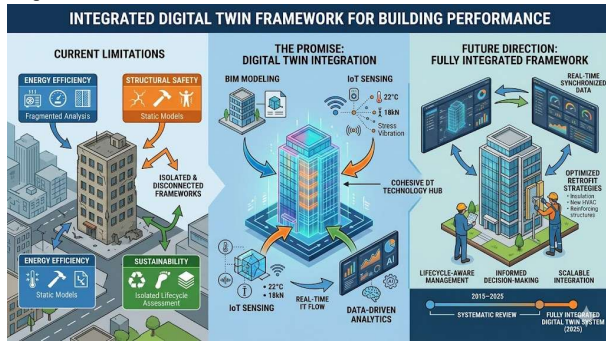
INTEGRATED DIGITAL TWIN FRAMEWORK FOR BUILDING PERFORMANCE

CURRENT LIMITATIONS

ENERGY EFFICIENCY
Fragmented Analysis

STRUCTURAL SAFETY
Static Models

ISOLATED & DISCONNECTED FRAMEWORKS

ENERGY EFFICIENCY
Static Models

SUSTAINABILITY
Isolated Lifecycle Assessment

THE PROMISE: DIGITAL TWIN INTEGRATION

BIM MODELING

IoT SENSING
22°C
18kN
Stress
Vibration

COHESIVE DT TECHNOLOGY HUB

IoT SENSING
• 22°C
• 18kN

REAL-TIME IT FLOW

AI

DATA-DRIVEN ANALYTICS

FUTURE DIRECTION: FULLY INTEGRATED FRAMEWORK

REAL-TIME SYNCHRONIZED DATA

OPTIMIZED RETROFIT STRATEGIES
• Insulation
• New HVAC
• Reinforcing structures

LIFECYCLE-AWARE MANAGEMENT

INFORMED DECISION-MAKING

SCALABLE INTEGRATION

2015–2025

SYSTEMATIC REVIEW

FULLY INTEGRATED DIGITAL TWIN SYSTEM (2025)